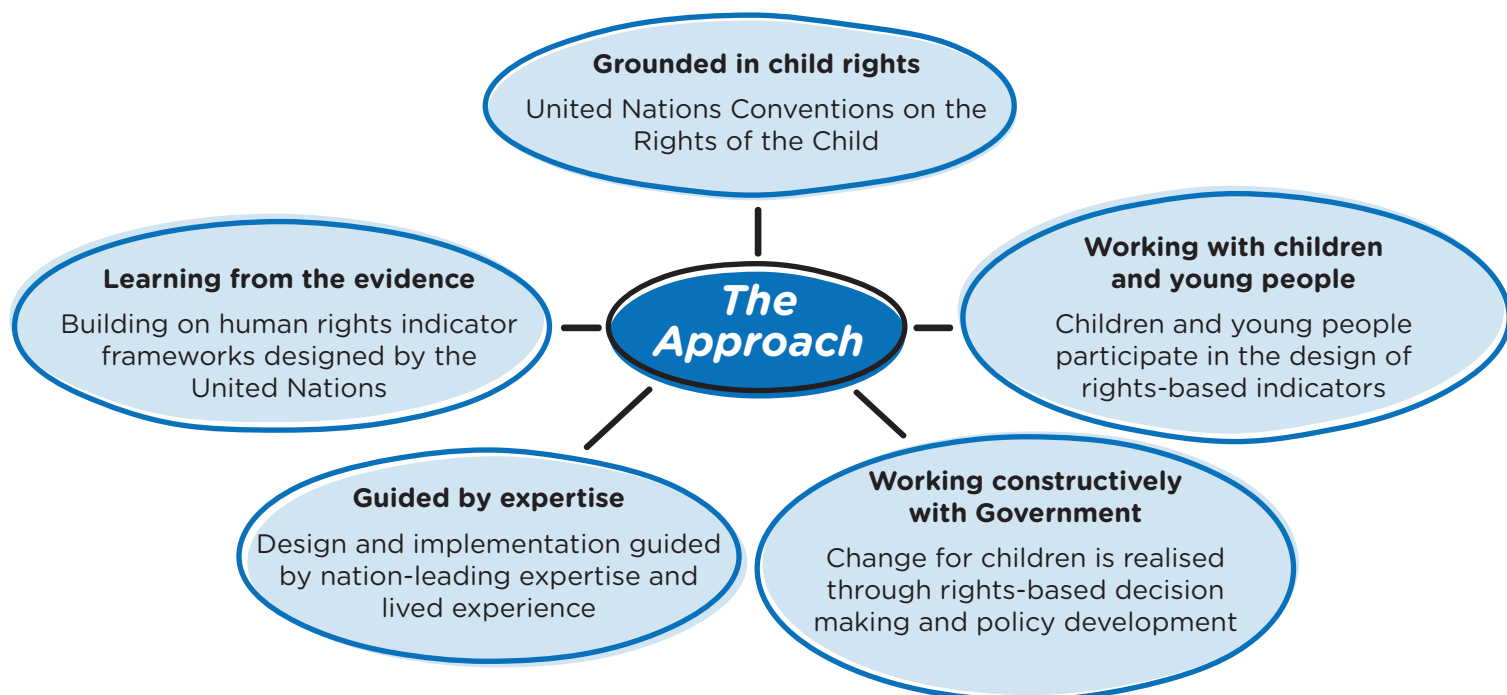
Grounded in child rights
United Nations Conventions on the Rights of the Child

Learning from the evidence
Building on human rights indicator frameworks designed by the United Nations

The Approach

Working with children and young people
Children and young people participate in the design of rights-based indicators

Guided by expertise
Design and implementation guided by nation-leading expertise and lived experience

Working constructively with Government
Change for children is realised through rights-based decision making and policy development